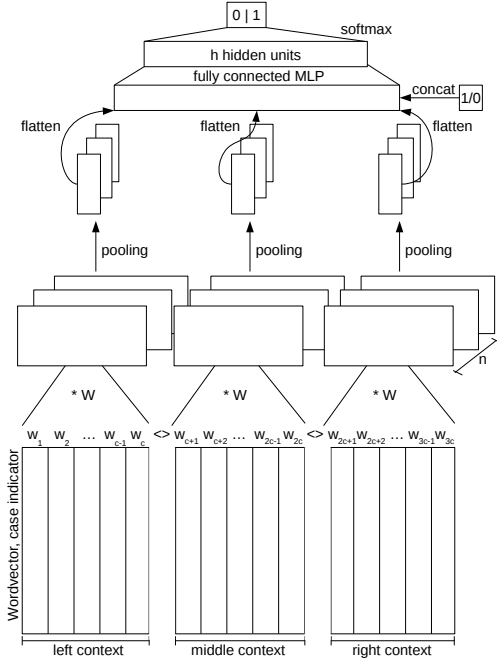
0 | 1

softmax

h hidden units

fully connected MLP

concat

1/0

flatten

flatten

flatten

pooling

pooling

pooling

n

* W

* W

* W

$w_1$ $w_2$ … $w_{c-1}$ $w_c$ <> $w_{c+1}$ $w_{c+2}$ … $w_{2c-1}$ $w_{2c}$ <> $w_{2c+1}$ $w_{2c+2}$ … $w_{3c-1}$ $w_{3c}$

Wordvector, case indicator

left context

middle context

right context